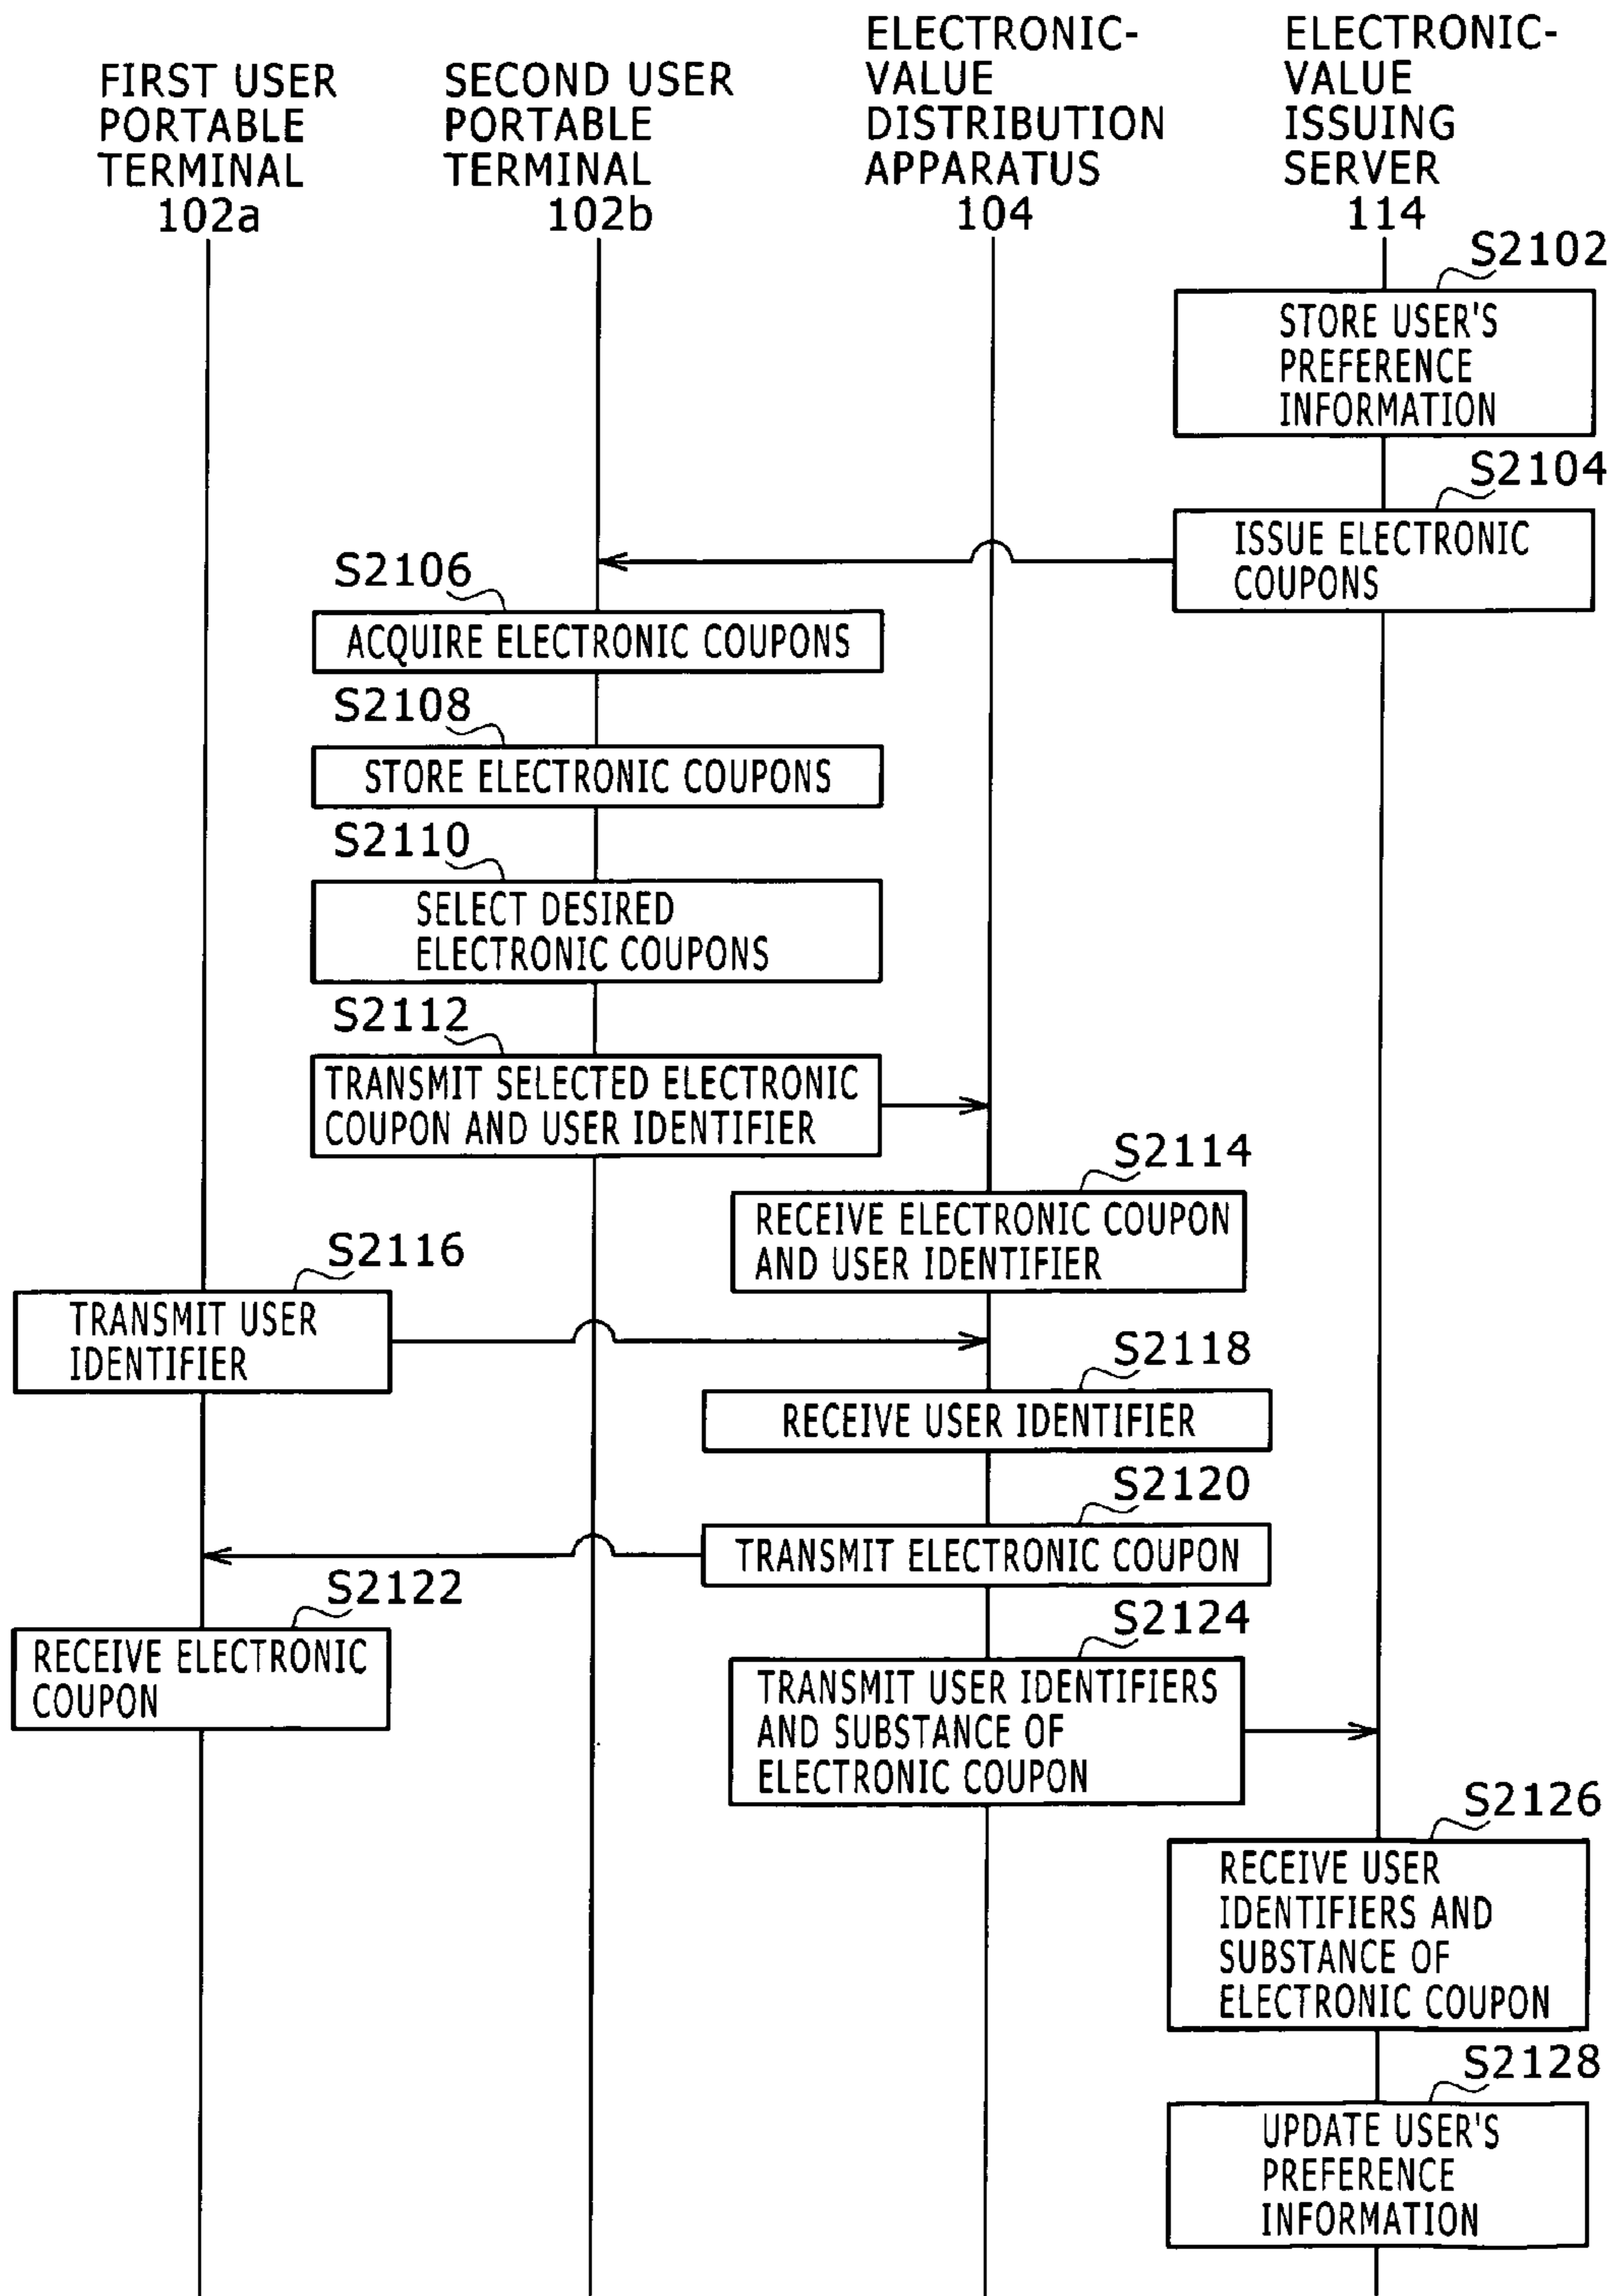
FIRST USER PORTABLE TERMINAL 102a

SECOND USER PORTABLE TERMINAL 102b

ELECTRONIC-VALUE DISTRIBUTION APPARATUS 104

ELECTRONIC-VALUE ISSUING SERVER 114

S2102
STORE USER'S PREFERENCE INFORMATION

S2104
ISSUE ELECTRONIC COUPONS

S2106
ACQUIRE ELECTRONIC COUPONS

S2108
STORE ELECTRONIC COUPONS

S2110
SELECT DESIRED ELECTRONIC COUPONS

S2112
TRANSMIT SELECTED ELECTRONIC COUPON AND USER IDENTIFIER

S2114
RECEIVE ELECTRONIC COUPON AND USER IDENTIFIER

S2116
TRANSMIT USER IDENTIFIER

S2118
RECEIVE USER IDENTIFIER

S2120
TRANSMIT ELECTRONIC COUPON

S2122
RECEIVE ELECTRONIC COUPON

S2124
TRANSMIT USER IDENTIFIERS AND SUBSTANCE OF ELECTRONIC COUPON

S2126
RECEIVE USER IDENTIFIERS AND SUBSTANCE OF ELECTRONIC COUPON

S2128
UPDATE USER'S PREFERENCE INFORMATION